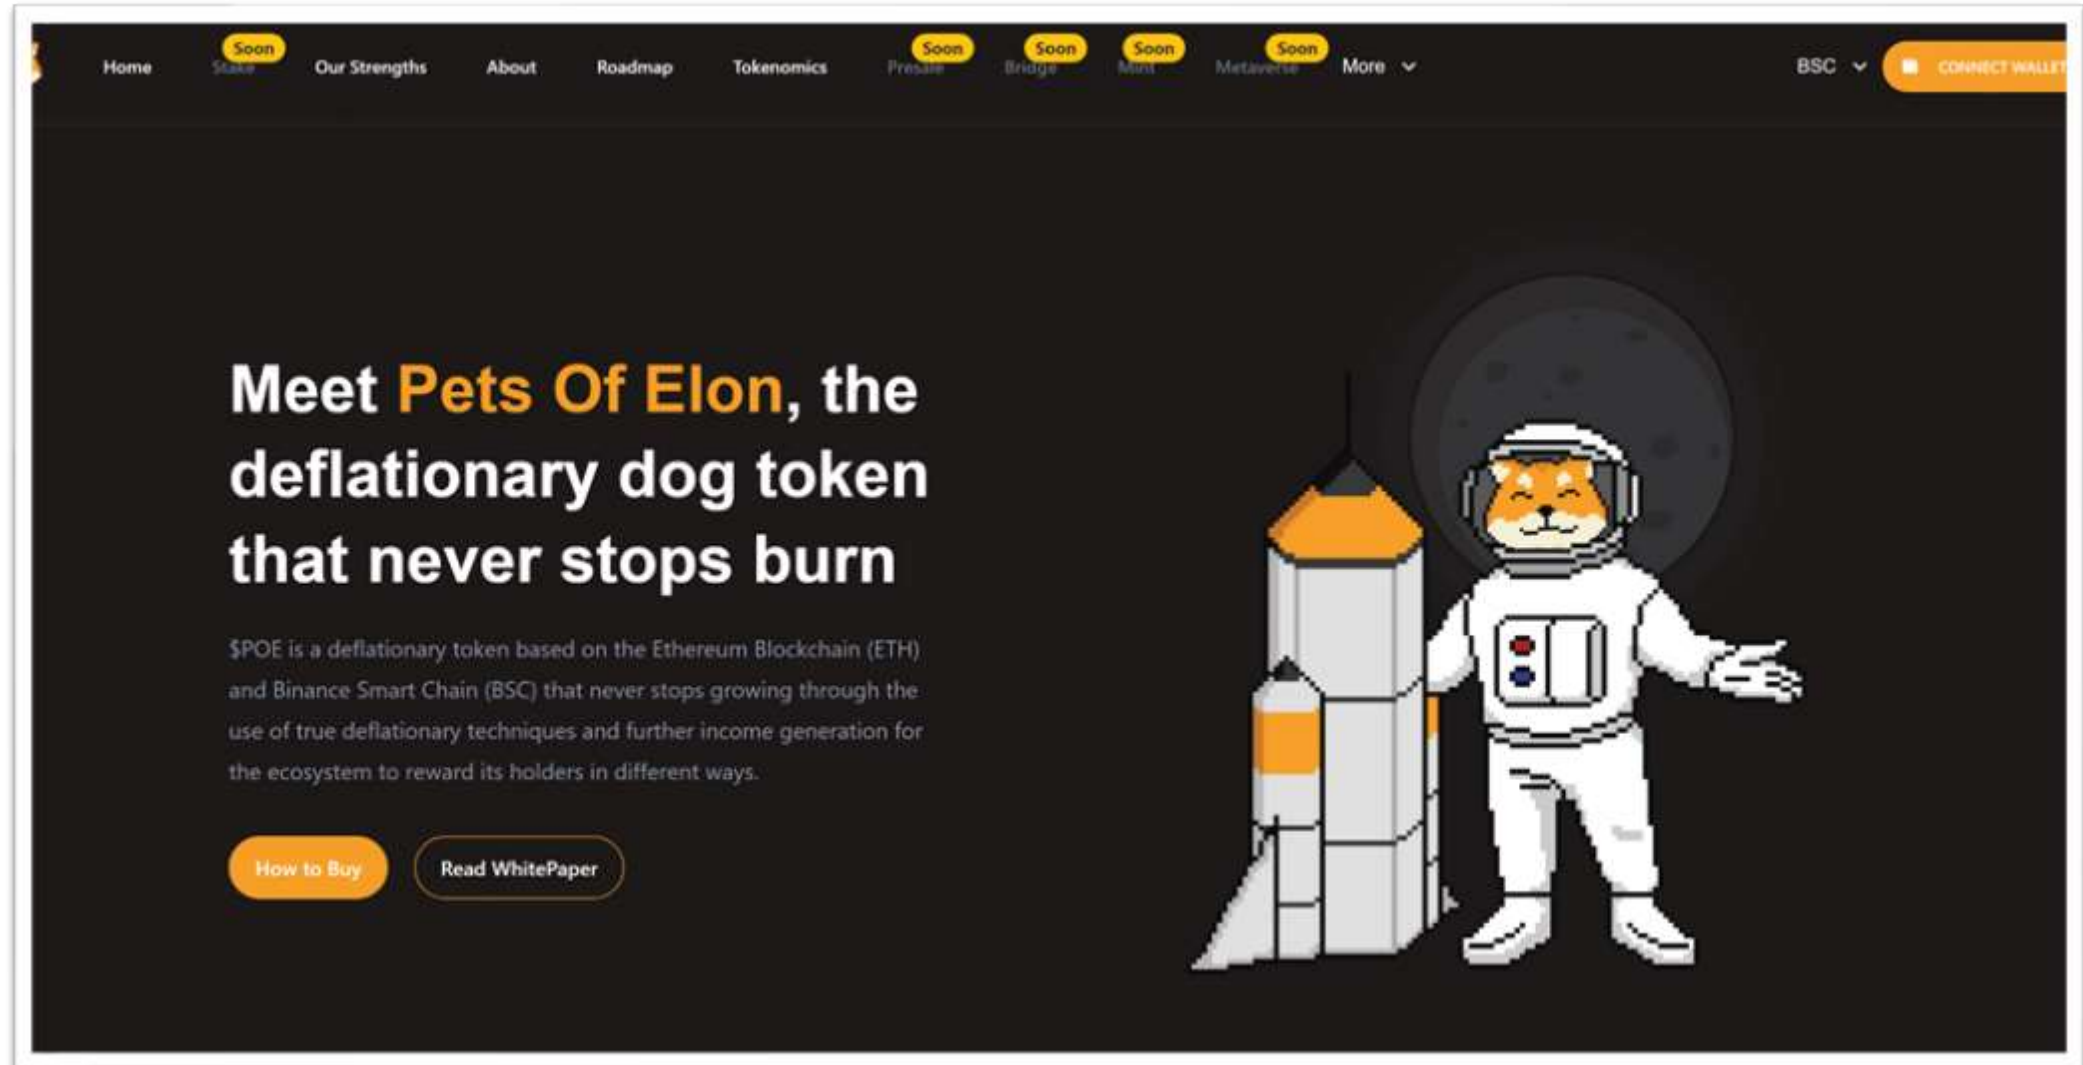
Home Soon Stake Our Strengths About Roadmap Tokenomics Soon Presale Soon Bridge Soon Mint Soon Metaverse More BSC CONNECT WALLET

Meet Pets Of Elon, the deflationary dog token that never stops burn

$POE is a deflationary token based on the Ethereum Blockchain (ETH) and Binance Smart Chain (BSC) that never stops growing through the use of true deflationary techniques and further income generation for the ecosystem to reward its holders in different ways.

How to Buy

Read WhitePaper